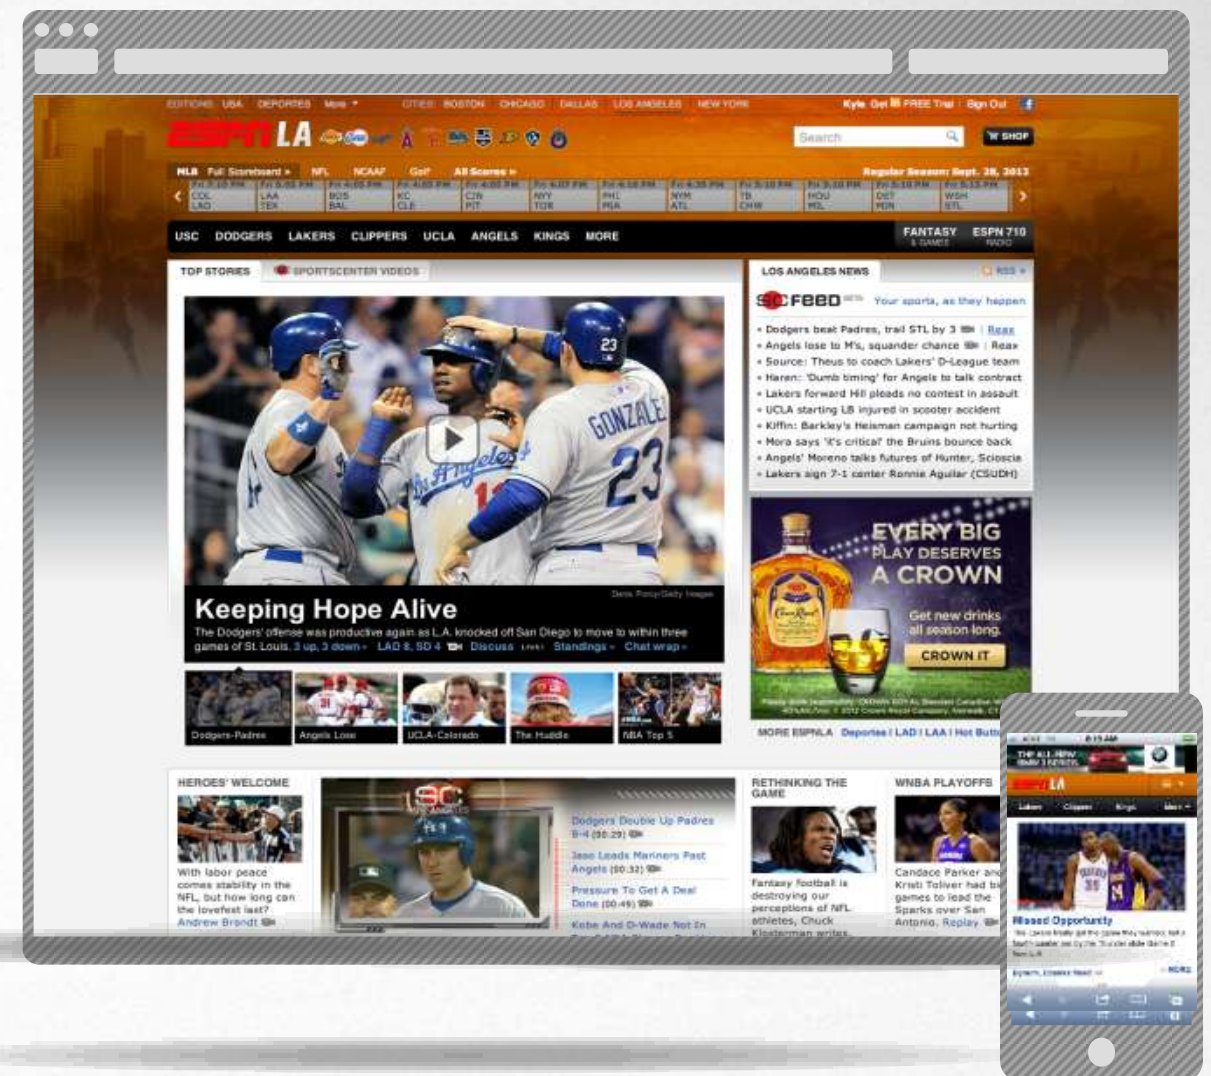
EDITIONS: USA DEPORTES More CITIES: BOSTON CHICAGO DALLAS LOS ANGELES NEW YORK Kyle Get FREE Trial | Sign Out

ESPN LA

Search SHOP

MLB Full Scoreboard » NFL NCAAF Golf All Scores » Regular Season: Sept. 28, 2012

COL LAD | LAA TEX | BOS BAL | KC CLE | CIN PIT | NYY TOR | PHI MIA | NYM ATL | TB CHW | HOU MIL | DET MIN | WSH STL

USC DODGERS LAKERS CLIPPERS UCLA ANGELS KINGS MORE FANTASY & GAMES ESPN 710 RADIO

TOP STORIES SPORTSCENTER VIDEOS

GONZALEZ 23

Keeping Hope Alive

The Dodgers' offense was productive again as L.A. knocked off San Diego to move to within three games of St. Louis. 3 up, 3 down » LAD 8, SD 4 Discuss Standings » Chat wrap »

Dodgers-Padres Angels Lose UCLA-Colorado The Huddle NBA Top 5

LOS ANGELES NEWS RSS

SC FEED Your sports, as they happen

• Dodgers beat Padres, trail STL by 3 | Reax
• Angels lose to M's, squander chance | Reax
• Source: Theus to coach Lakers' D-League team
• Haren: 'Dumb timing' for Angels to talk contract
• Lakers forward Hill pleads no contest in assault
• UCLA starting LB injured in scooter accident
• Kiffin: Barkley's Heisman campaign not hurting
• Mora says 'it's critical' the Bruins bounce back
• Angels' Moreno talks futures of Hunter, Scioscia
• Lakers sign 7-1 center Ronnie Aguilar (CSUDH)

EVERY BIG PLAY DESERVES A CROWN

Get new drinks all season long.

CROWN IT

MORE ESPNLA Deportes | LAD | LAA | Hot Butt

HEROES' WELCOME

With labor peace comes stability in the NFL, but how long can the lovefest last? Andrew Brandt

Dodgers Double Up Padres 8-4 (00:29)
Jason Leads Mariners Past Angels (00:32)
Pressure To Get A Deal Done (00:49)
Kobe And D-Wade Not In

RETHINKING THE GAME

Fantasy football is destroying our perceptions of NFL athletes, Chuck Klosterman writes.

WNBA PLAYOFFS

Candace Parker and Kristi Toliver had b games to lead the Sparks over San Antonio. Replay

ESPN LA

Lakers Clippers Kings More

Missed Opportunity

MORE